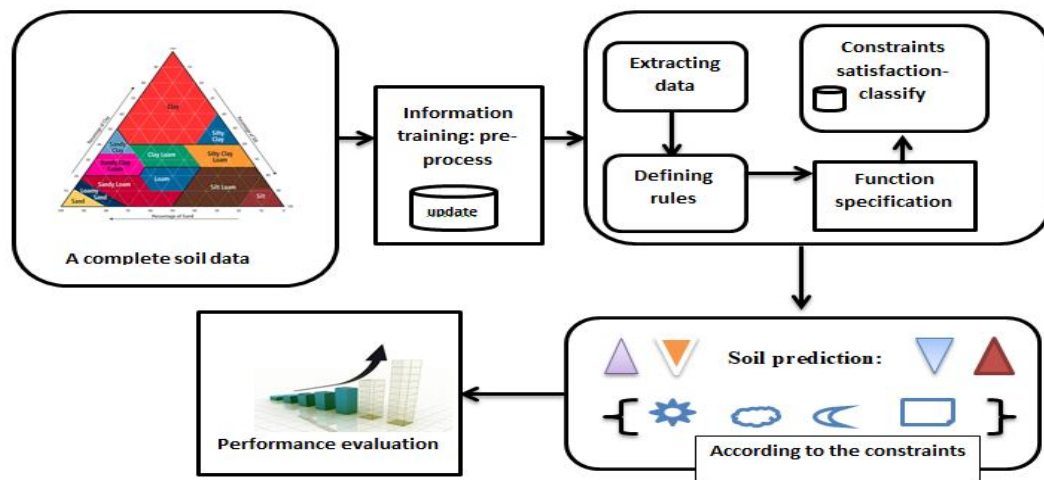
Clay
Silty Clay
Sandy Clay
Clay Loam
Silty Clay Loam
Sandy Clay Loam
Loam
Sandy Loam
Silt Loam
Loamy Sand
Sand
Silt
Percentage of Sand
Percentage of Clay
Percentage of Silt

A complete soil data

Information training: preprocess

update

Extracting data

Defining rules

Constraints satisfaction-classify

Function specification

Soil prediction:

According to the constraints

Performance evaluation